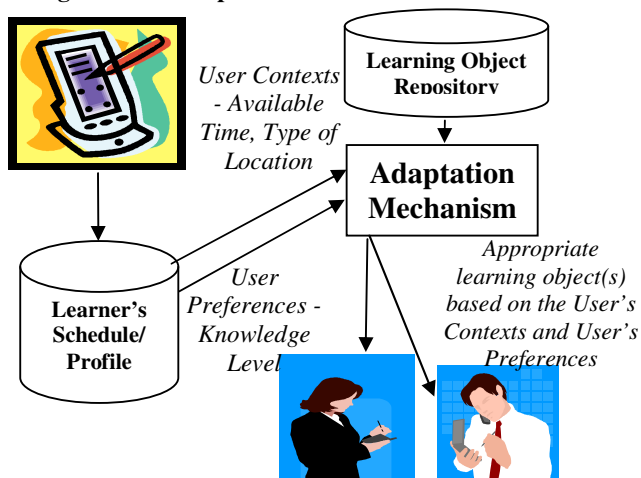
Learning Object Repository

User Contexts - Available Time, Type of Location

Adaptation Mechanism

Learner's Schedule/ Profile

User Preferences - Knowledge Level

Appropriate learning object(s) based on the User's Contexts and User's Preferences